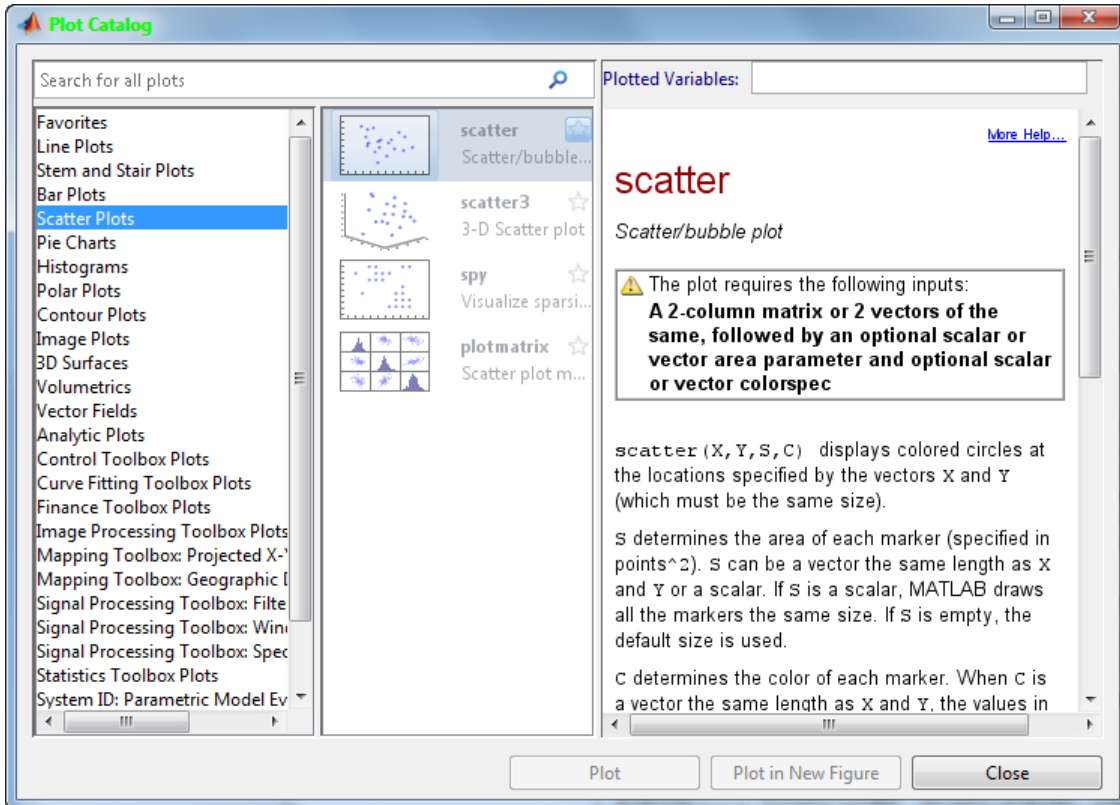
Plot Catalog

Search for all plots

Plotted Variables:

Favorites
Line Plots
Stem and Stair Plots
Bar Plots
Scatter Plots
Pie Charts
Histograms
Polar Plots
Contour Plots
Image Plots
3D Surfaces
Volumetrics
Vector Fields
Analytic Plots
Control Toolbox Plots
Curve Fitting Toolbox Plots
Finance Toolbox Plots
Image Processing Toolbox Plots
Mapping Toolbox: Projected X-Y
Mapping Toolbox: Geographic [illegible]
Signal Processing Toolbox: Filte
Signal Processing Toolbox: Win
Signal Processing Toolbox: Spec
Statistics Toolbox Plots
System ID: Parametric Model Ev

scatter
Scatter/bubble...

scatter3
3-D Scatter plot

spy
Visualize sparsi...

plotmatrix
Scatter plot m...

More Help...

scatter

Scatter/bubble plot

The plot requires the following inputs:
A 2-column matrix or 2 vectors of the same, followed by an optional scalar or vector area parameter and optional scalar or vector colorspec

scatter(X,Y,S,C) displays colored circles at the locations specified by the vectors X and Y (which must be the same size).

S determines the area of each marker (specified in points^2). S can be a vector the same length as X and Y or a scalar. If S is a scalar, MATLAB draws all the markers the same size. If S is empty, the default size is used.

C determines the color of each marker. When C is a vector the same length as X and Y, the values in

Plot
Plot in New Figure
Close